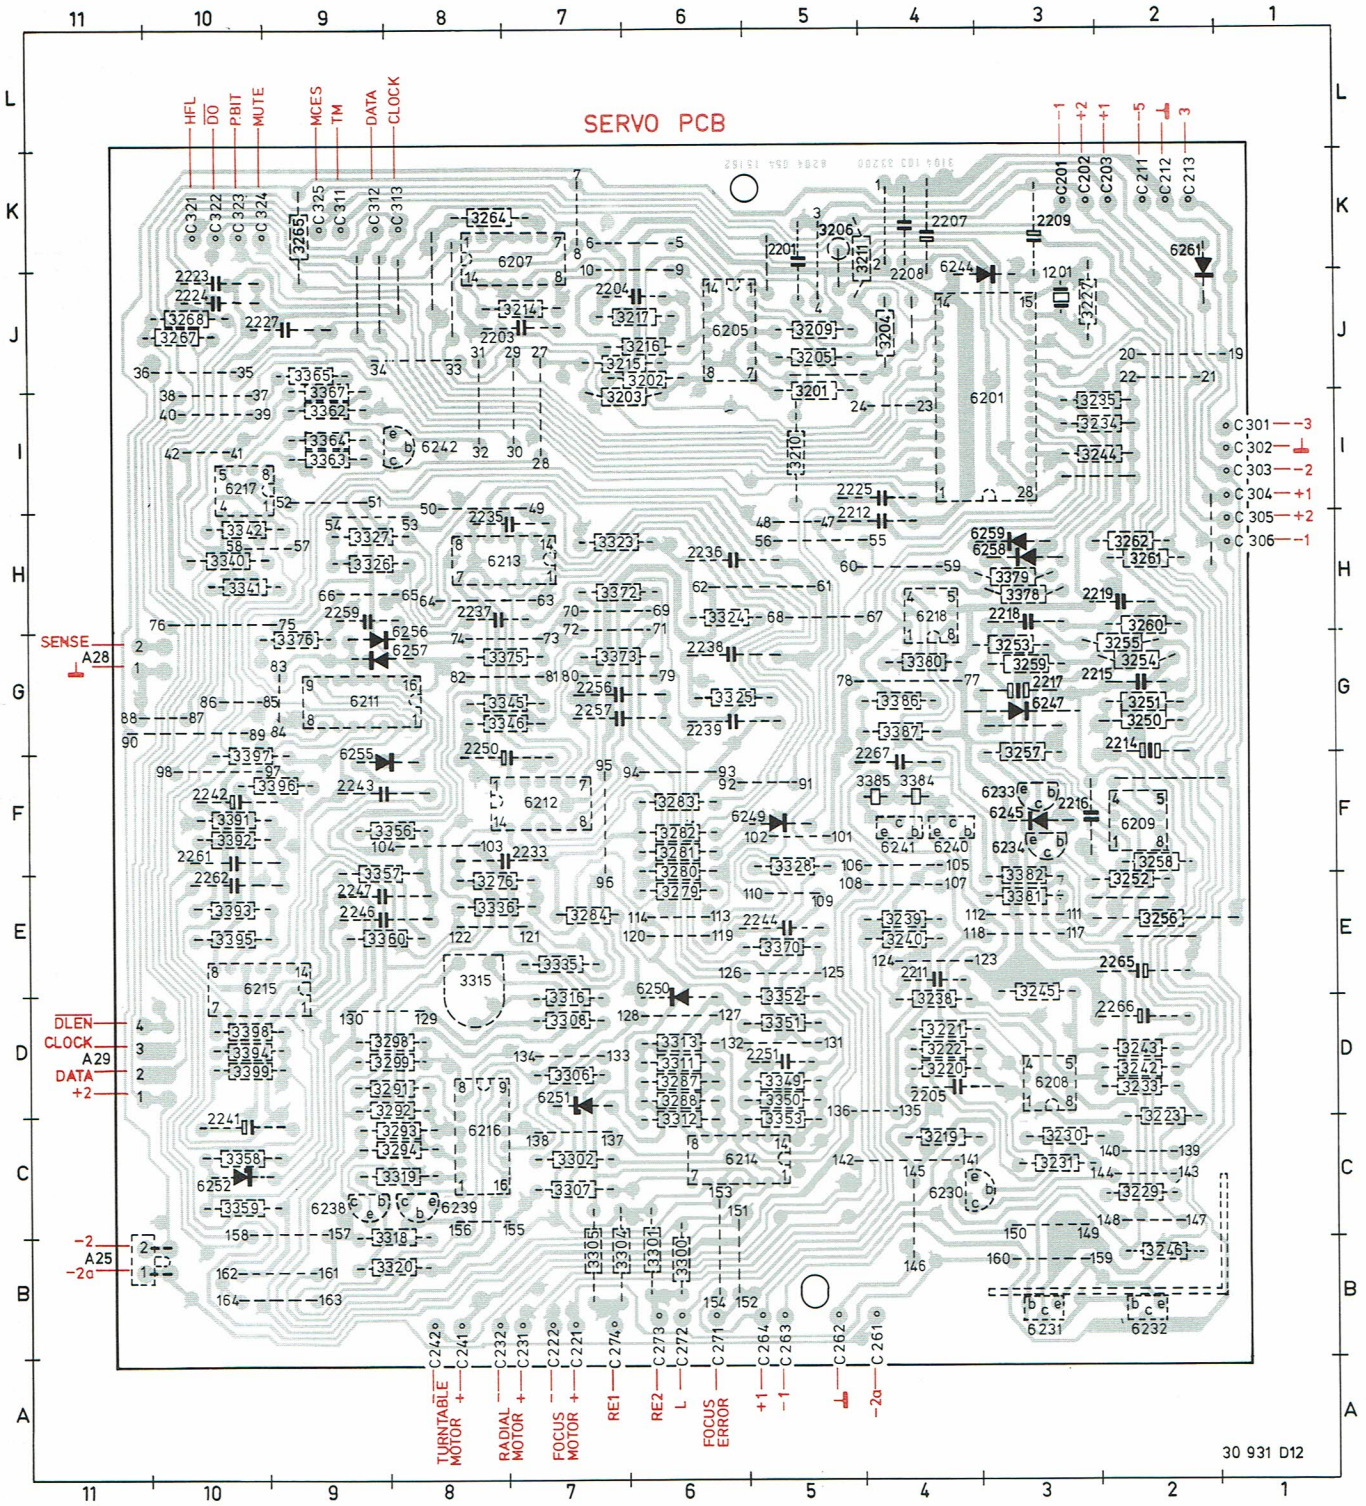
11 10 9 8 7 6 5 4 3 2 1

SERVO PCB

HFL
$\overline{DO}$
PBIT
MUTE
MCES
TM
DATA
CLOCK

-1 +2 +1 -5 ⊥ 3

C321 C322 C323 C324 C325 C311 C312 C313
C201 C202 C203 C211 C212 C213

3265 3264 6207 3214 2203 3217 2204 3216 3215 3202 3203 6205 3209 3205 3201 2201 3206 3211 3204 2208 2207 6244 2209 1201 3227 6261
2223 2224 3268 3267 2227
36 35 3365 3367 3362 38 37 40 39 34 33 31 29 27
3364 3363 6242 42 41 32 30 28
6217 52 51 50 49 2235 3342 58 57 54 53 3327 3326 6213 3323 3340 3341
6201 3235 3234 3244 2225 2212 48 47 56 55 24 23 20 19 22 21 14 15 28 1
C301 -3
C302 ⊥
C303 -2
C304 +1
C305 +2
C306 -1
2236 62 61 60 59 6259 6258 3262 3261 3379 3378
66 65 64 63 2259 2237 3372 70 69 72 71 3324 68 67 6218 2218 2219 3260 3255 3254
SENSE 2
A28
⊥ 1
76 75 3376 6256 6257 74 73 3375 3373 2238 3380 3253 3259 2215
83 82 81 80 79 2256 2257 3325 2239 78 77 3386 2217 6247 3251 3250
86 85 6211 88 87 90 89 84 3345 3346 2250 3387 2267 3257 2214
6255 3397 98 97 3396 95 94 93 92 91 3385 3384
2242 2243 6212 3283 6249 102 101 6233 6245 2216 6209
3391 3392 3356 104 103 2233 3282 3281 3280 3279 6241 6240 6234
2261 2262 3357 2247 3276 3328 106 105 108 107 110 109 3382 3381 3258 3252
2246 3336 96 3393 3395 3360 122 121 3284 114 113 120 119 2244 3370 3239 3240 112 111 118 117 3256
6215 3315 3335 126 125 124 123 2211 3238 3245 2265 2266
DLEN 4
CLOCK 3
A29
DATA 2
+2 1
130 129 3298 3299 3396 3394 3399 3316 3308 6250 128 127 3352 3351 3221 3222 3220
3291 3292 134 133 3306 3313 3311 132 131 2251 3287 3288 3349 3350 3312 3353 6216 6251 136 135 2205 6208 3243 3242 3233 3223
2241 3293 3294 138 137 3302 6214 3219 3230 140 139
3358 6252 3319 142 141 145 3231 144 143
3359 6238 6239 3307 153 151 6230 3229
-2
A25
-2a
158 157 3318 156 155 3305 3304 3301 3300 150 149 148 147 160 159 3246
162 161 3320 146
164 163 154 152 6231 6232

C242 C241 C232 C231 C222 C221 C274 C273 C272 C271 C264 C263 C262 C261

TURNTABLE MOTOR - +
RADIAL MOTOR - +
FOCUS MOTOR - +
RE1
RE2
L
FOCUS ERROR
+1
-1
⊥
-2a

30 931 D12

L K J I H G F E D C B A